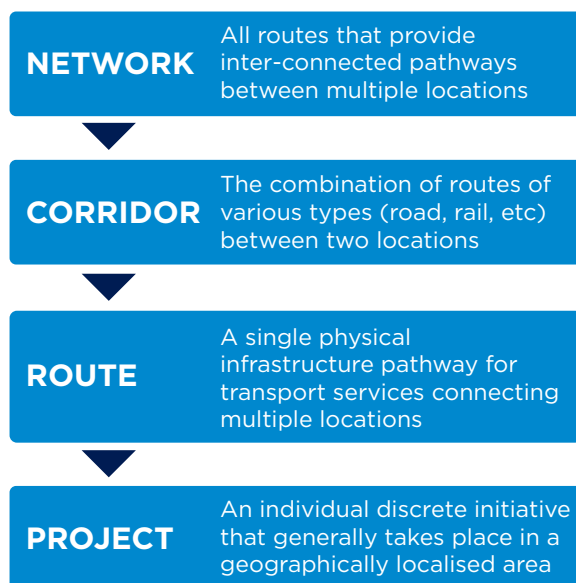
NETWORK

All routes that provide inter-connected pathways between multiple locations

CORRIDOR

The combination of routes of various types (road, rail, etc) between two locations

ROUTE

A single physical infrastructure pathway for transport services connecting multiple locations

PROJECT

An individual discrete initiative that generally takes place in a geographically localised area